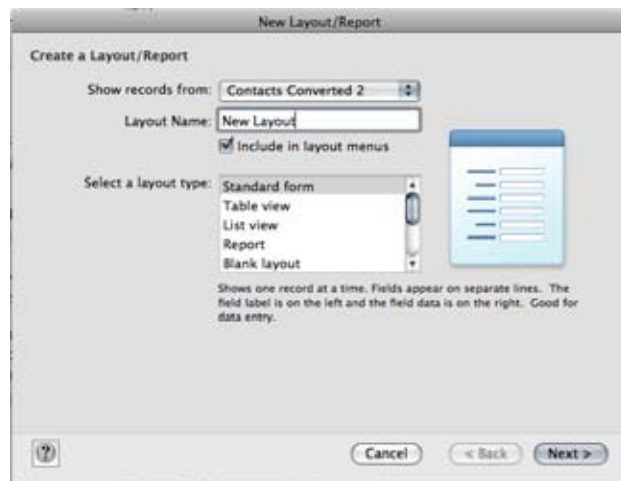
New Layout/Report

Create a Layout/Report

Show records from: Contacts Converted 2

Layout Name: New Layout

Include in layout menus

Select a layout type:
Standard form
Table view
List view
Report
Blank layout

Shows one record at a time. Fields appear on separate lines. The field label is on the left and the field data is on the right. Good for data entry.

?

Cancel

< Back

Next >